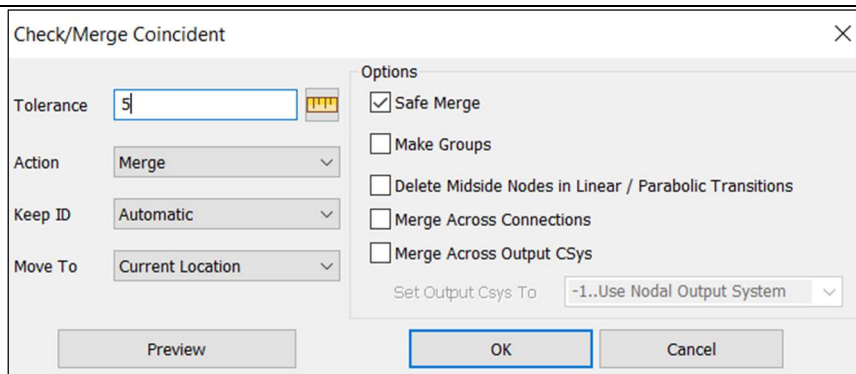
Check/Merge Coincident

×

Tolerance 5

Action Merge

Keep ID Automatic

Move To Current Location

Options

Safe Merge

Make Groups

Delete Midside Nodes in Linear / Parabolic Transitions

Merge Across Connections

Merge Across Output CSys

Set Output Csys To -1..Use Nodal Output System

Preview

OK

Cancel